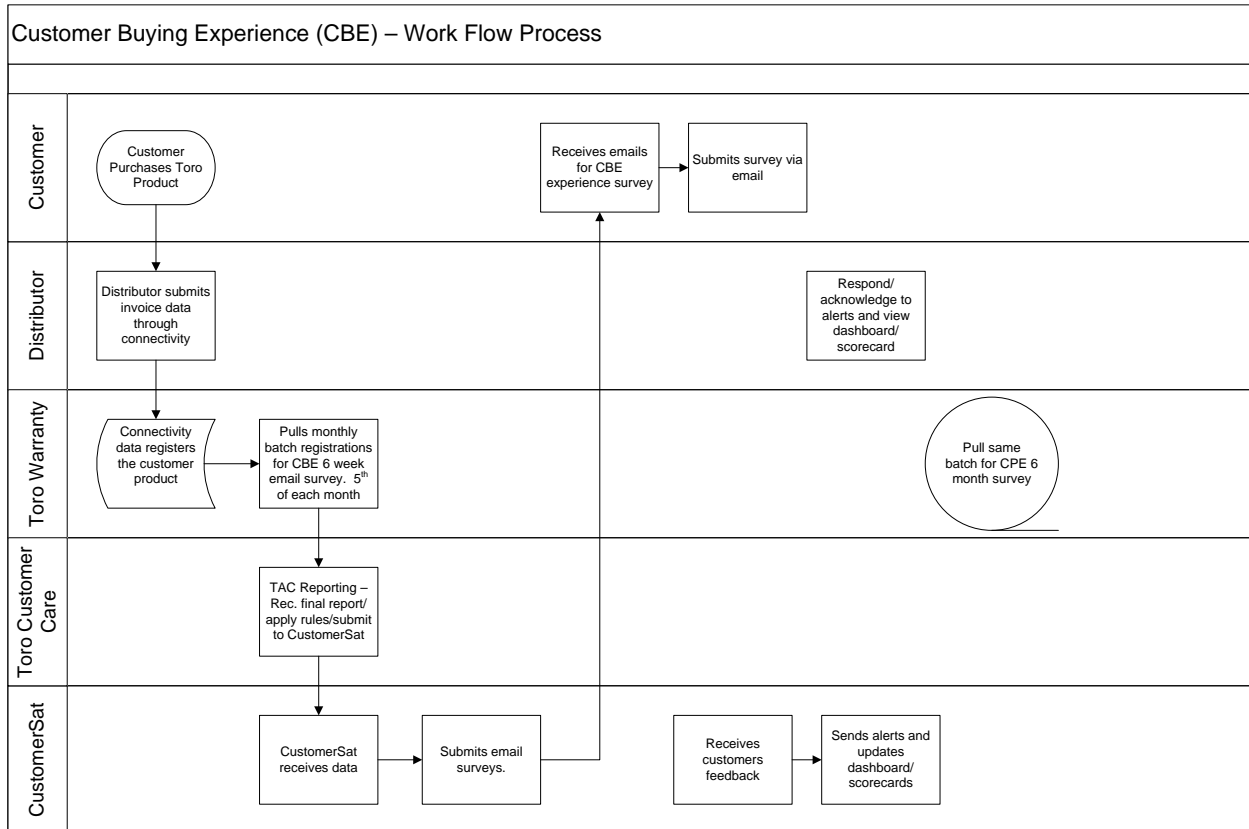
Customer Buying Experience (CBE) – Work Flow Process

Customer

Customer Purchases Toro Product

Receives emails for CBE experience survey

Submits survey via email

Distributor

Distributor submits invoice data through connectivity

Respond/ acknowledge to alerts and view dashboard/ scorecard

Toro Warranty

Connectivity data registers the customer product

Pulls monthly batch registrations for CBE 6 week email survey. 5$^{th}$ of each month

Pull same batch for CPE 6 month survey

Toro Customer Care

TAC Reporting – Rec. final report/ apply rules/submit to CustomerSat

CustomerSat

CustomerSat receives data

Submits email surveys.

Receives customers feedback

Sends alerts and updates dashboard/ scorecards